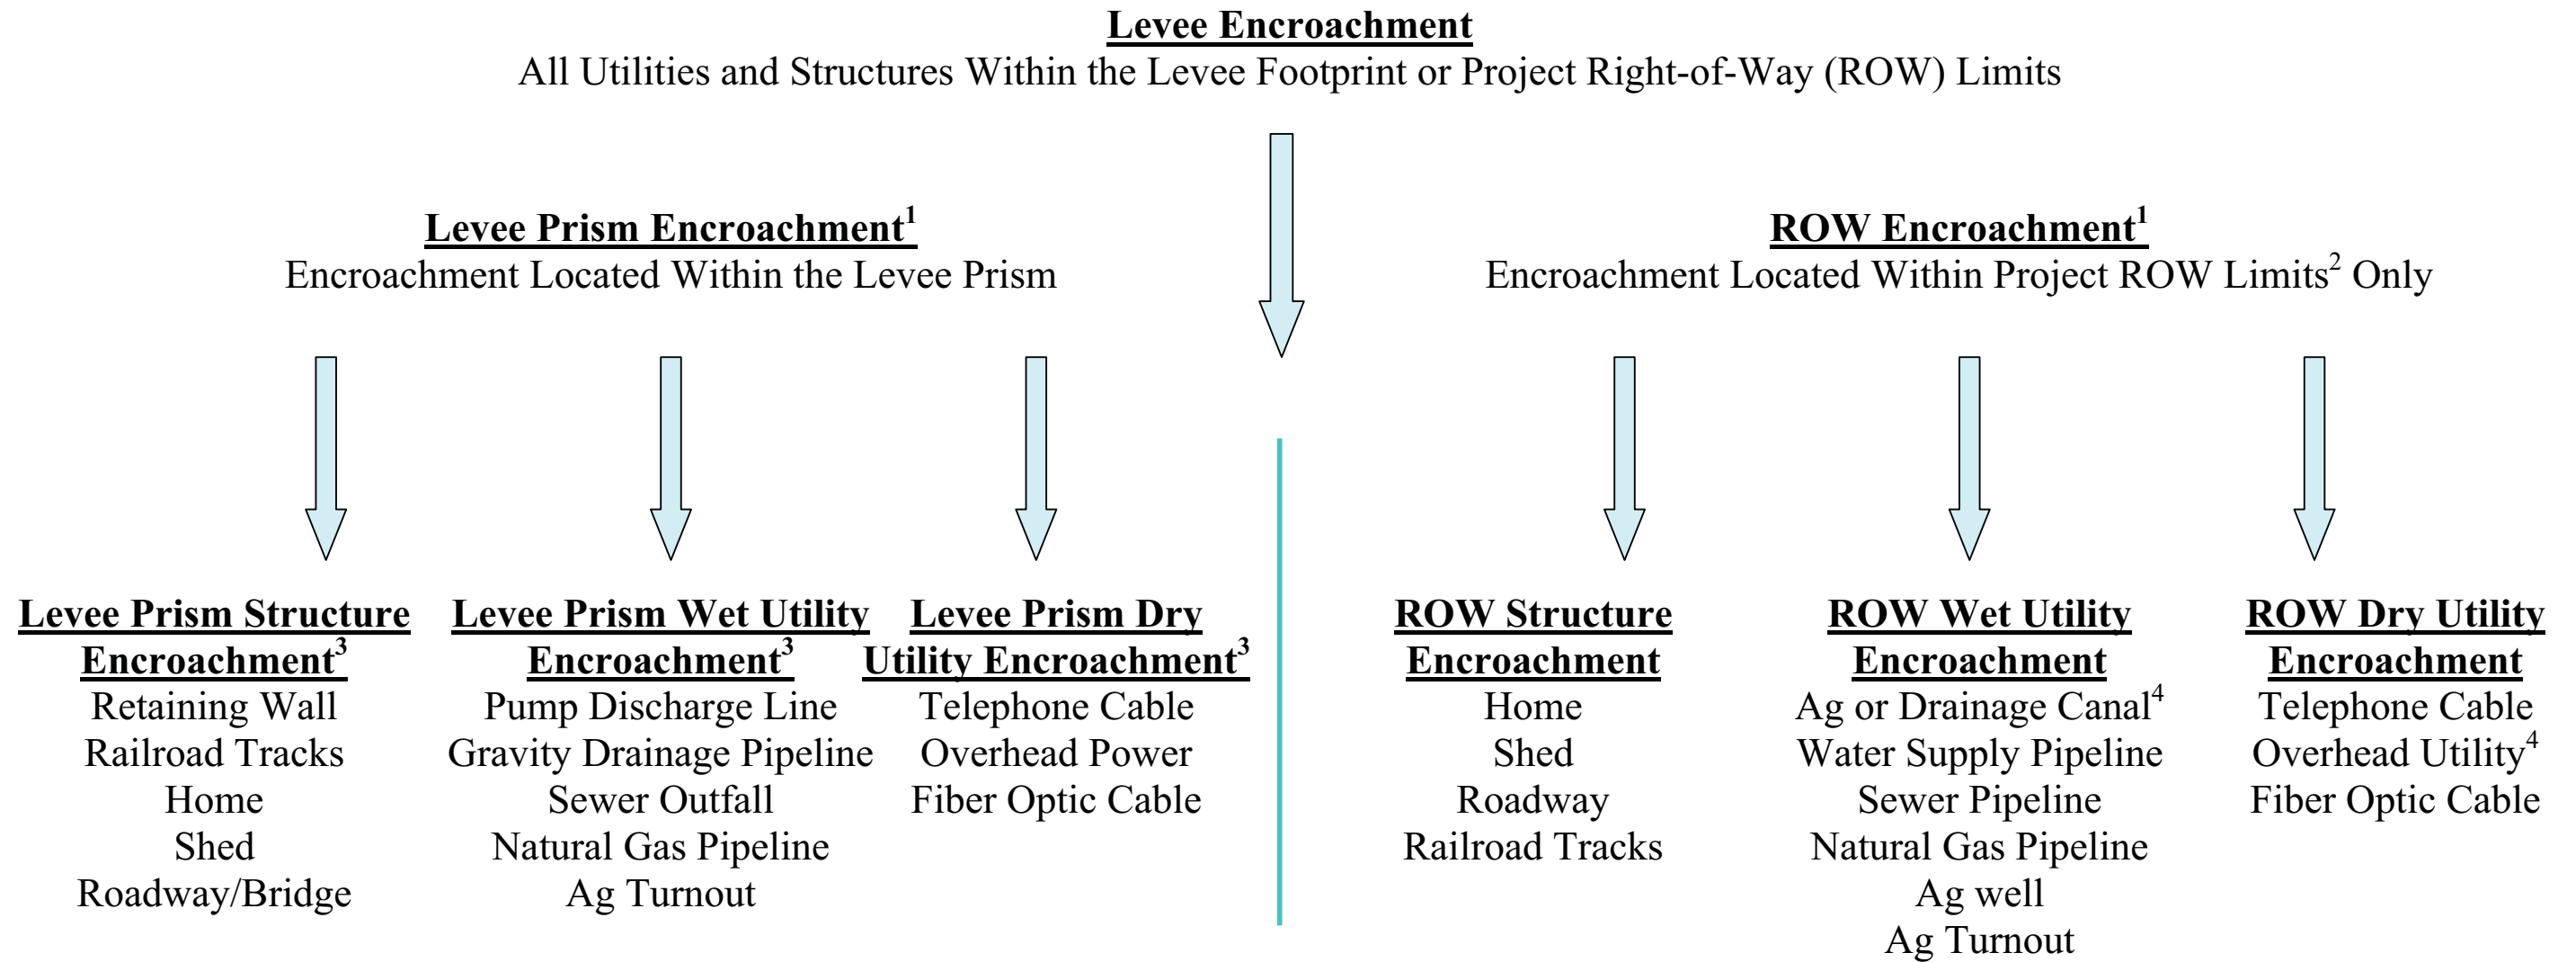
Levee Encroachment
All Utilities and Structures Within the Levee Footprint or Project Right-of-Way (ROW) Limits

Levee Prism Encroachment$^1$
Encroachment Located Within the Levee Prism

ROW Encroachment$^1$
Encroachment Located Within Project ROW Limits$^2$ Only

Levee Prism Structure Encroachment$^3$
Retaining Wall
Railroad Tracks
Home
Shed
Roadway/Bridge

Levee Prism Wet Utility Encroachment$^3$
Pump Discharge Line
Gravity Drainage Pipeline
Sewer Outfall
Natural Gas Pipeline
Ag Turnout

Levee Prism Dry Utility Encroachment$^3$
Telephone Cable
Overhead Power
Fiber Optic Cable

ROW Structure Encroachment
Home
Shed
Roadway
Railroad Tracks

ROW Wet Utility Encroachment
Ag or Drainage Canal$^4$
Water Supply Pipeline
Sewer Pipeline
Natural Gas Pipeline
Ag well
Ag Turnout

ROW Dry Utility Encroachment
Telephone Cable
Overhead Utility$^4$
Fiber Optic Cable